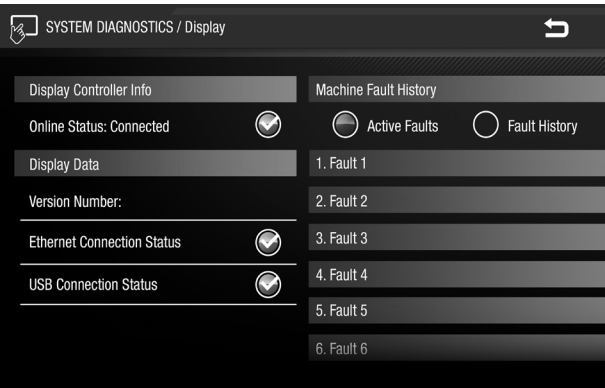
SYSTEM DIAGNOSTICS / Display

Display Controller Info

Online Status: Connected

Display Data

Version Number:

Ethernet Connection Status

USB Connection Status

Machine Fault History

Active Faults

Fault History

1. Fault 1

2. Fault 2

3. Fault 3

4. Fault 4

5. Fault 5

6. Fault 6